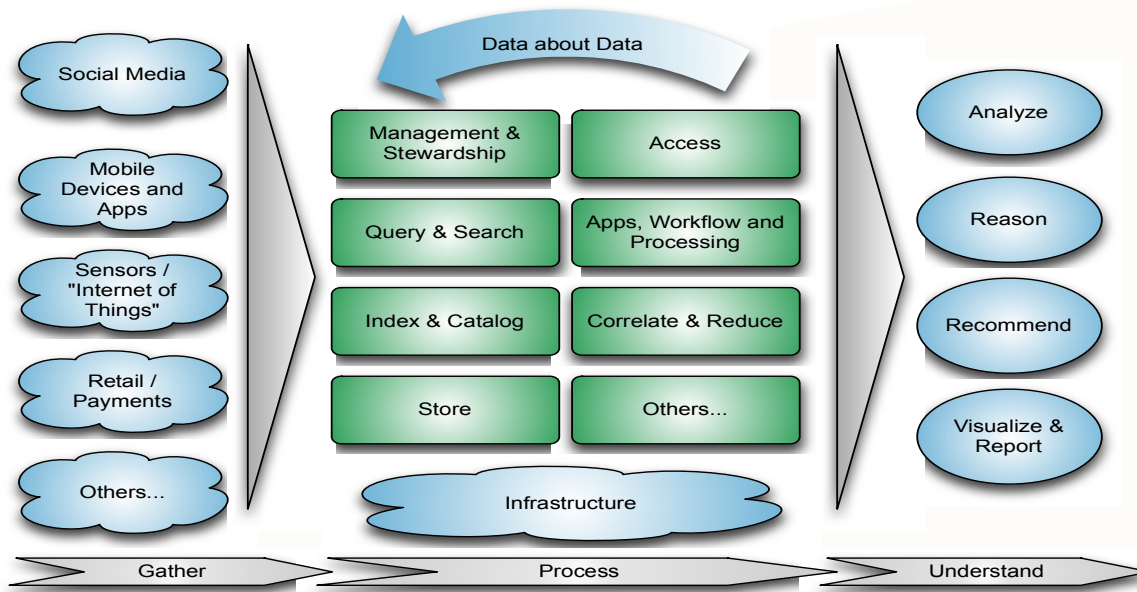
Social Media

Mobile Devices and Apps

Sensors / "Internet of Things"

Retail / Payments

Others...

Data about Data

Management & Stewardship

Access

Query & Search

Apps, Workflow and Processing

Index & Catalog

Correlate & Reduce

Store

Others...

Infrastructure

Analyze

Reason

Recommend

Visualize & Report

Gather

Process

Understand